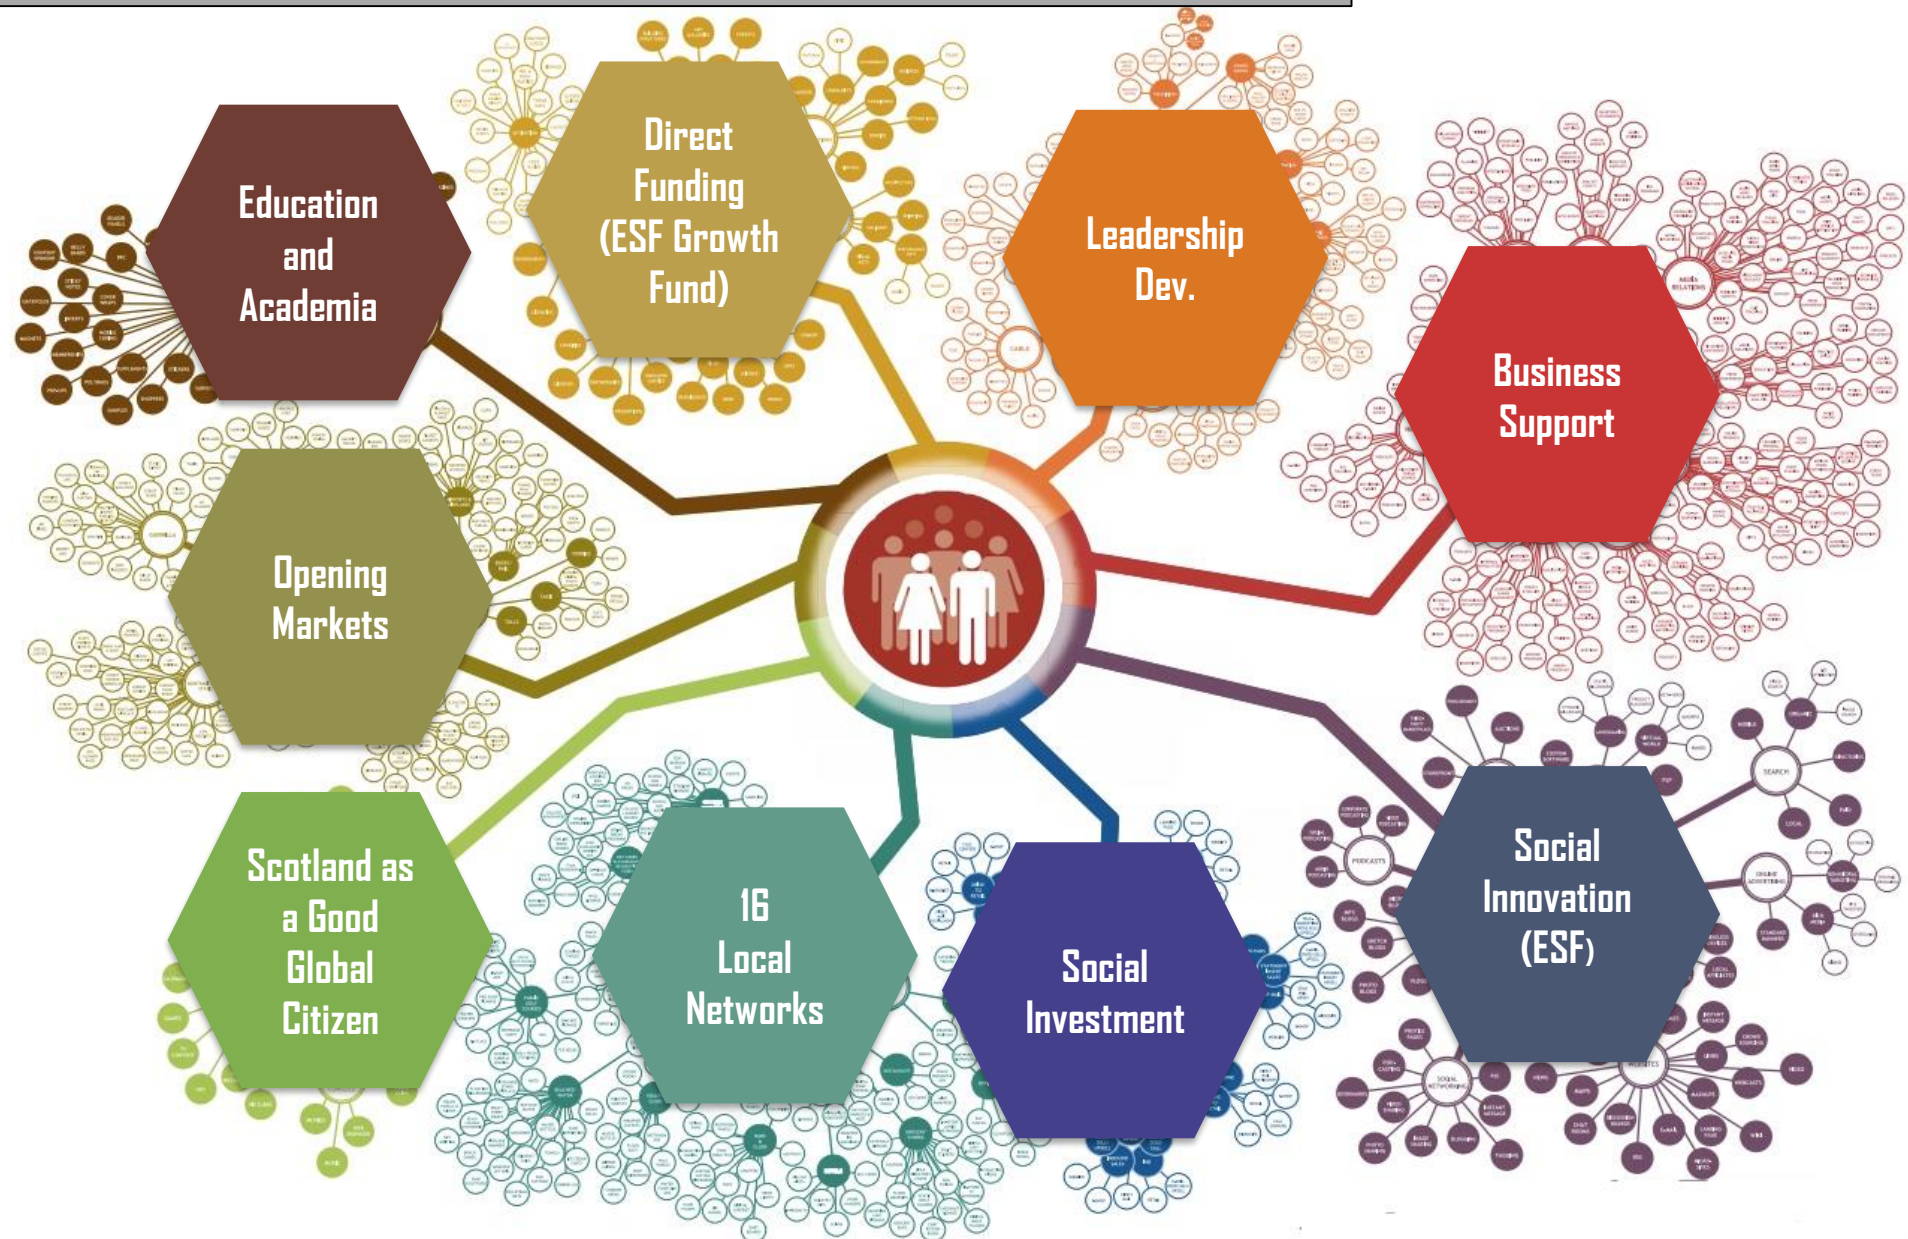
Education and Academia

Direct Funding (ESF Growth Fund)

Leadership Dev.

Business Support

Opening Markets

Scotland as a Good Global Citizen

16 Local Networks

Social Investment

Social Innovation (ESF)